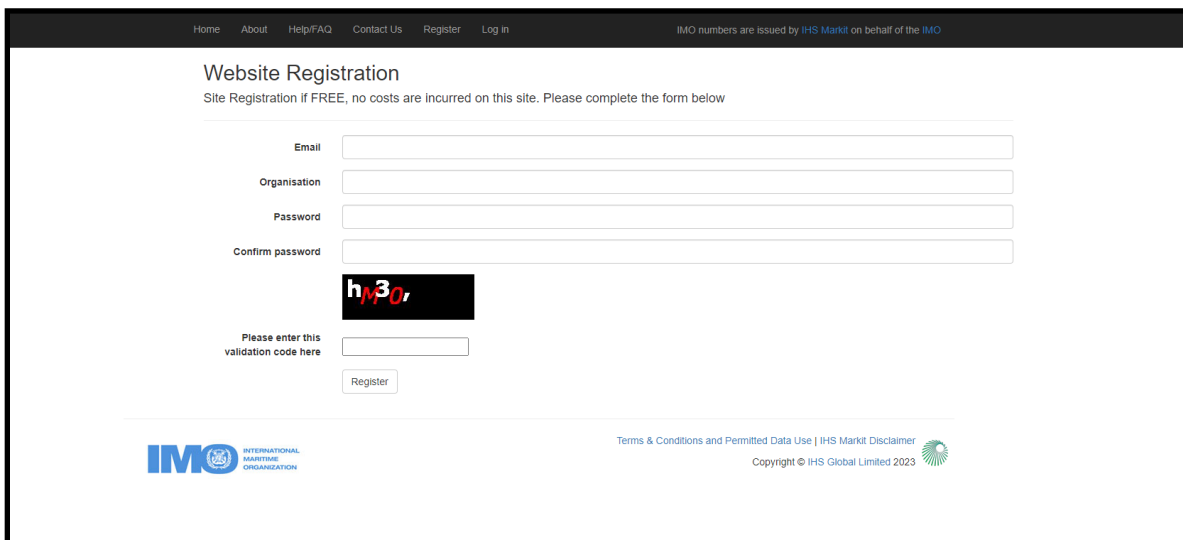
Home About Help/FAQ Contact Us Register Log in

IMO numbers are issued by IHS Markit on behalf of the IMO

Website Registration

Site Registration if FREE, no costs are incurred on this site. Please complete the form below

Email

Organisation

Password

Confirm password

hM30,

Please enter this validation code here

Register

IMO INTERNATIONAL MARITIME ORGANIZATION

Terms & Conditions and Permitted Data Use | IHS Markit Disclaimer

Copyright © IHS Global Limited 2023